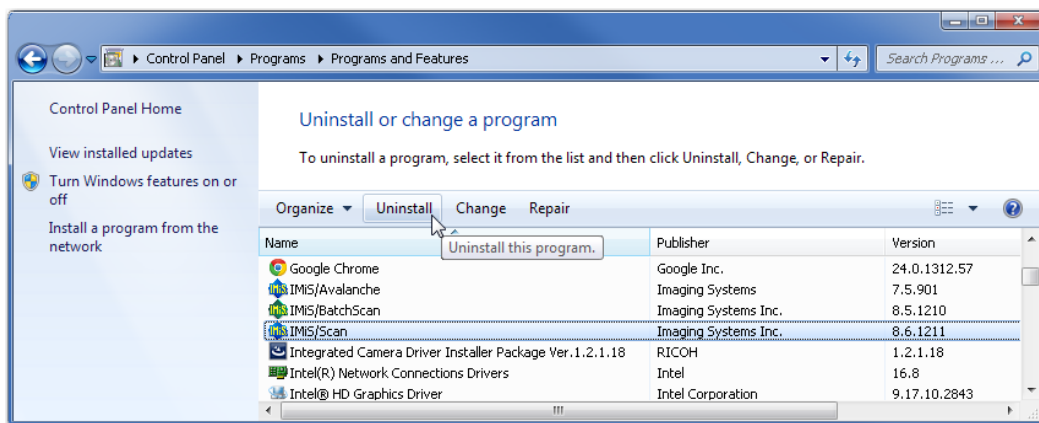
Control Panel ▸ Programs ▸ Programs and Features

Search Programs ...

Control Panel Home

View installed updates

Turn Windows features on or off

Install a program from the network

Uninstall or change a program

To uninstall a program, select it from the list and then click Uninstall, Change, or Repair.

Organize ▾ Uninstall Change Repair

Uninstall this program.

| Name | Publisher | Version |
|---|---|---|
| Google Chrome | Google Inc. | 24.0.1312.57 |
| IMiS/Avalanche | Imaging Systems | 7.5.901 |
| IMiS/BatchScan | Imaging Systems Inc. | 8.5.1210 |
| IMiS/Scan | Imaging Systems Inc. | 8.6.1211 |
| Integrated Camera Driver Installer Package Ver.1.2.1.18 | RICOH | 1.2.1.18 |
| Intel(R) Network Connections Drivers | Intel | 16.8 |
| Intel® HD Graphics Driver | Intel Corporation | 9.17.10.2843 |